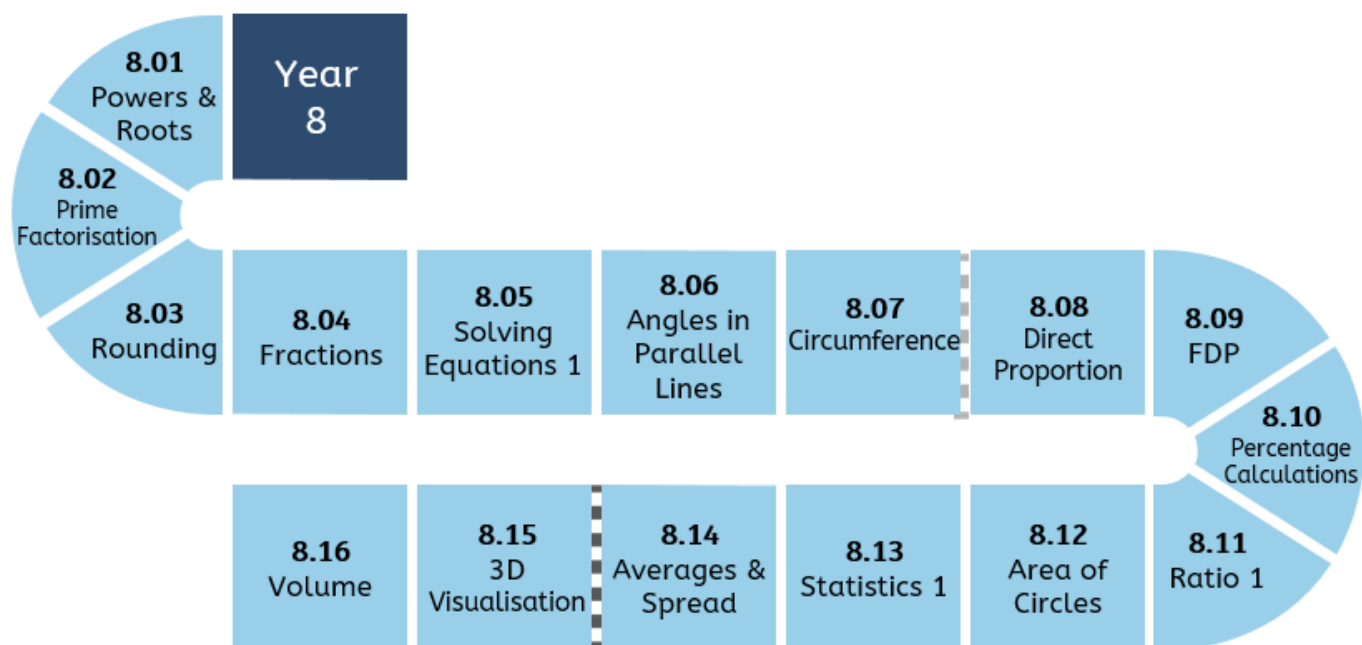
Year 8

8.01
Powers & Roots

8.02
Prime Factorisation

8.03
Rounding

8.04
Fractions

8.05
Solving Equations 1

8.06
Angles in Parallel Lines

8.07
Circumference

8.08
Direct Proportion

8.09
FDP

8.10
Percentage Calculations

8.11
Ratio 1

8.12
Area of Circles

8.13
Statistics 1

8.14
Averages & Spread

8.15
3D Visualisation

8.16
Volume